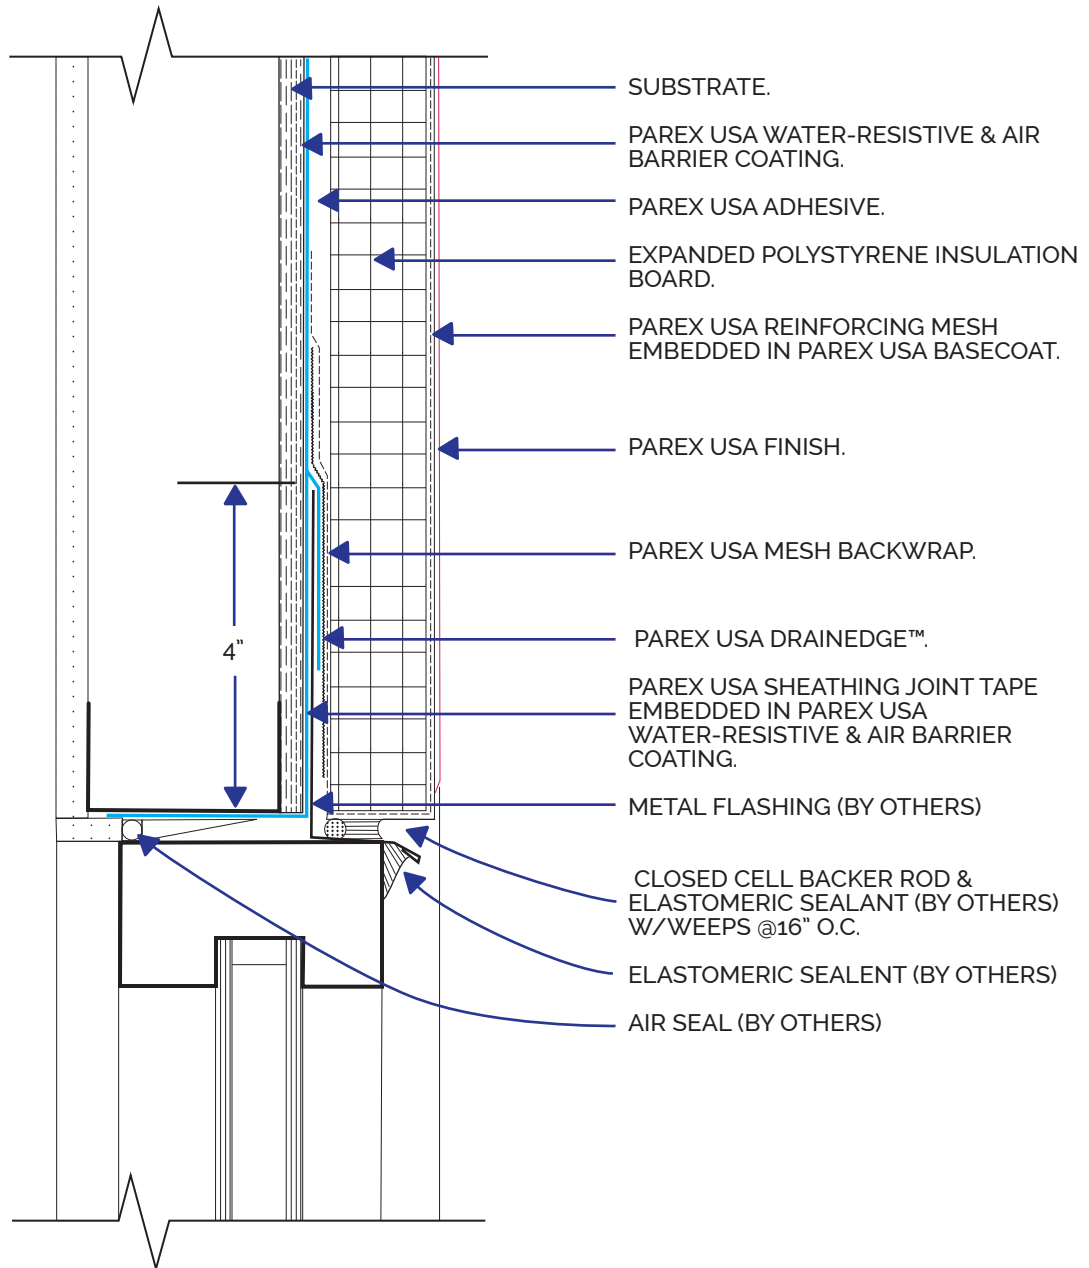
SUBSTRATE.

PAREX USA WATER-RESISTIVE & AIR BARRIER COATING.

PAREX USA ADHESIVE.

EXPANDED POLYSTYRENE INSULATION BOARD.

PAREX USA REINFORCING MESH EMBEDDED IN PAREX USA BASECOAT.

PAREX USA FINISH.

4"

PAREX USA MESH BACKWRAP.

PAREX USA DRAINEDGE™.

PAREX USA SHEATHING JOINT TAPE EMBEDDED IN PAREX USA WATER-RESISTIVE & AIR BARRIER COATING.

METAL FLASHING (BY OTHERS)

CLOSED CELL BACKER ROD & ELASTOMERIC SEALANT (BY OTHERS) W/WEEPS @16" O.C.

ELASTOMERIC SEALENT (BY OTHERS)

AIR SEAL (BY OTHERS)